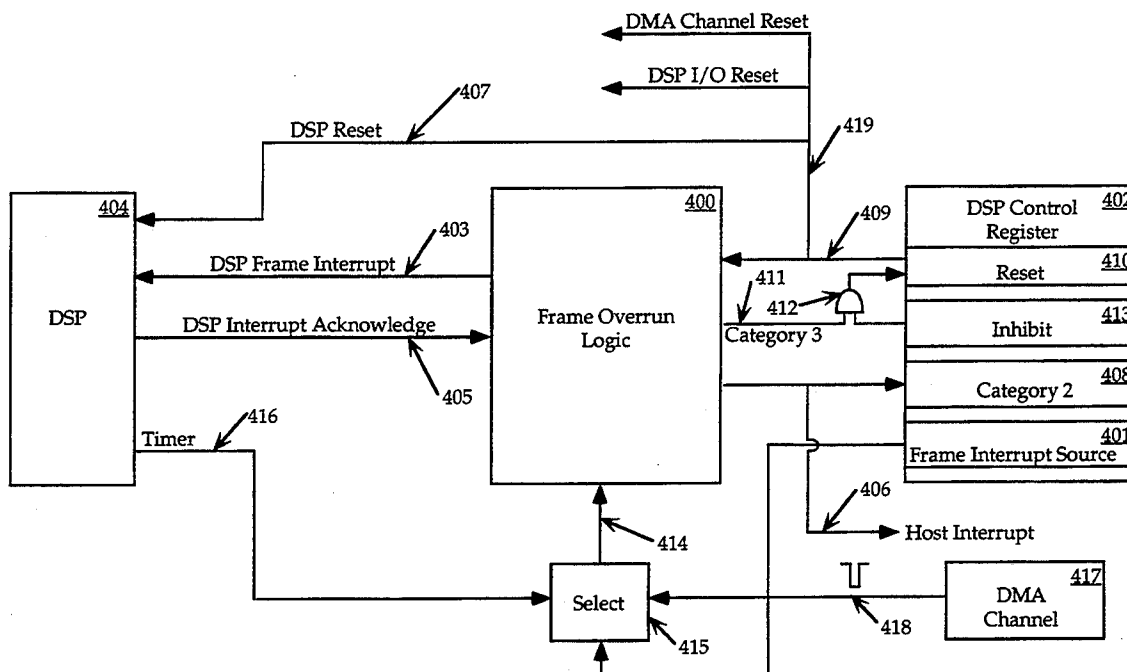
DMA Channel Reset

DSP I/O Reset

407

DSP Reset

419

404

DSP

400

Frame Overrun Logic

409

402

DSP Control Register

403

DSP Frame Interrupt

411

410

Reset

412

413

Inhibit

DSP Interrupt Acknowledge

Category 3

405

408

Category 2

416

Timer

401

Frame Interrupt Source

406

Host Interrupt

414

417

DMA Channel

Select

418

415